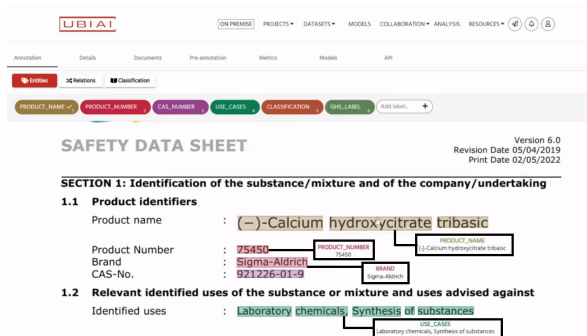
UBIAI

ON PREMISE PROJECTS ▾ DATASETS ▾ MODELS COLLABORATION ▾ ANALYSIS RESOURCES ▾

Annotation Details Documents Pre-annotation Metrics Models API

Entities Relations Classification

PRODUCT_NAME PRODUCT_NUMBER CAS_NUMBER USE_CASES CLASSIFICATION GHS_LABEL Add label... +

SAFETY DATA SHEET

Version 6.0
Revision Date 05/04/2019
Print Date 02/05/2022

SECTION 1: Identification of the substance/mixture and of the company/undertaking

1.1 Product identifiers

Product name : (−)-Calcium hydroxycitrate tribasic

PRODUCT_NAME
(-)-Calcium hydroxycitrate tribasic

Product Number : 75450

PRODUCT_NUMBER
75450

Brand : Sigma-Aldrich

BRAND
Sigma-Aldrich

CAS-No. : 921226-01-9

1.2 Relevant identified uses of the substance or mixture and uses advised against

Identified uses : Laboratory chemicals, Synthesis of substances

USE_CASES
Laboratory chemicals, Synthesis of substances